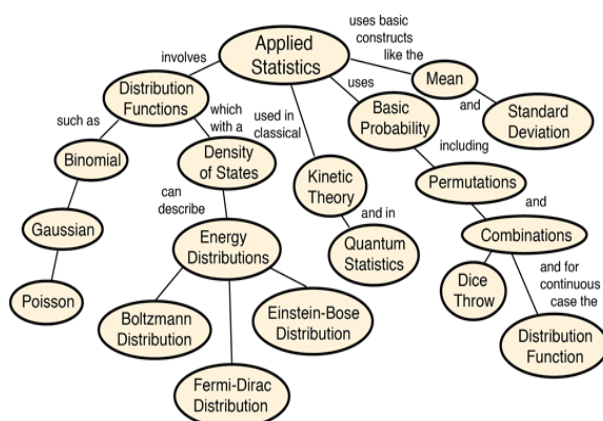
Applied Statistics

involves

uses basic constructs like the

Mean

and

Standard Deviation

uses

Basic Probability

including

Permutations

and

Combinations

Dice Throw

and for continuous case the

Distribution Function

Distribution Functions

such as

Binomial

Gaussian

Poisson

which with a

Density of States

can describe

Energy Distributions

Boltzmann Distribution

Fermi-Dirac Distribution

Einstein-Bose Distribution

used in classical

Kinetic Theory

and in

Quantum Statistics